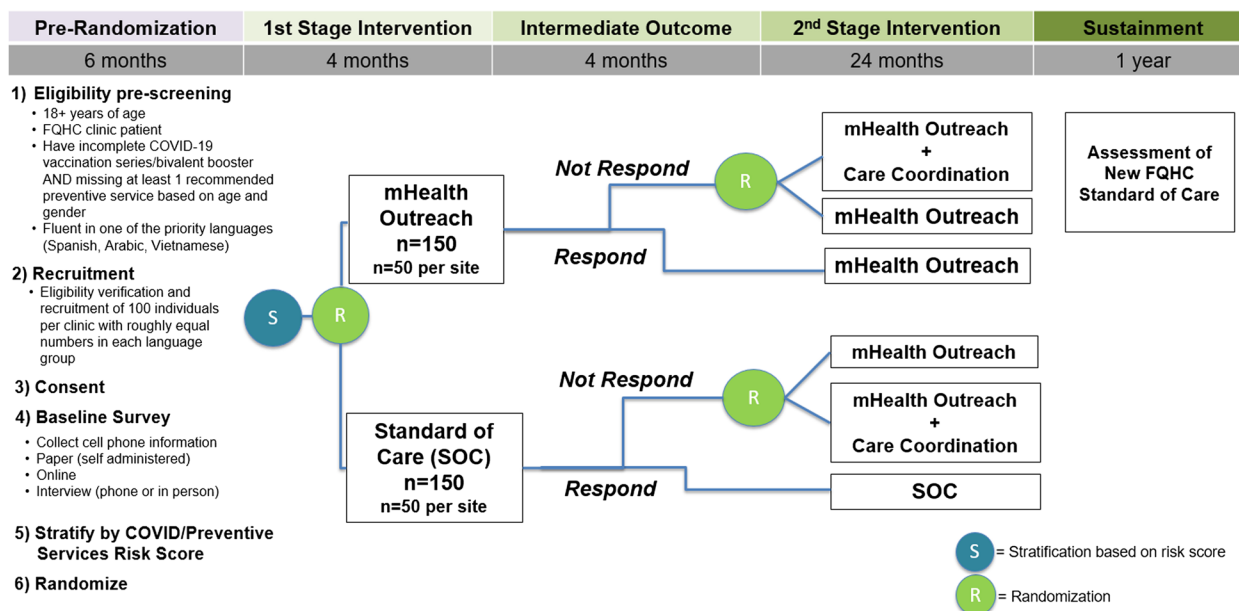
| Pre-Randomization | 1st Stage Intervention | Intermediate Outcome | 2nd Stage Intervention | Sustainment |
|---|---|---|---|---|
| 6 months | 4 months | 4 months | 24 months | 1 year |

1) Eligibility pre-screening
- 18+ years of age
- FQHC clinic patient
- Have incomplete COVID-19 vaccination series/bivalent booster AND missing at least 1 recommended preventive service based on age and gender
- Fluent in one of the priority languages (Spanish, Arabic, Vietnamese)

2) Recruitment
- Eligibility verification and recruitment of 100 individuals per clinic with roughly equal numbers in each language group

3) Consent

4) Baseline Survey
- Collect cell phone information
- Paper (self administered)
- Online
- Interview (phone or in person)

5) Stratify by COVID/Preventive Services Risk Score

6) Randomize

S

R

mHealth Outreach
n=150
n=50 per site

Not Respond

R

mHealth Outreach
+
Care Coordination

mHealth Outreach

Respond

mHealth Outreach

Standard of Care (SOC)
n=150
n=50 per site

Not Respond

R

mHealth Outreach

mHealth Outreach
+
Care Coordination

Respond

SOC

Assessment of New FQHC Standard of Care

S = Stratification based on risk score

R = Randomization